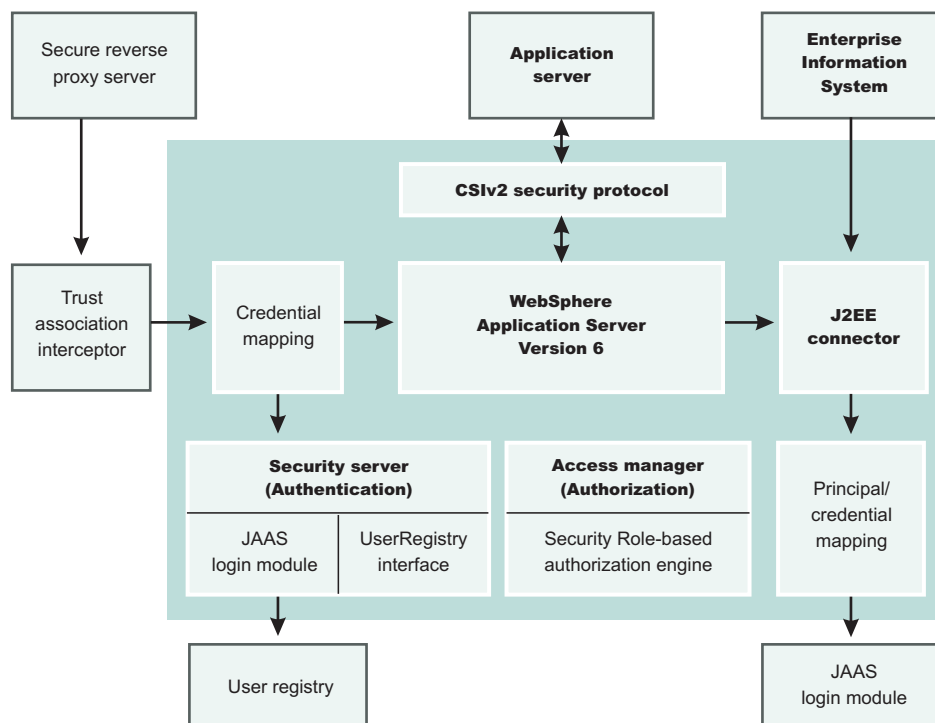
Secure reverse proxy server

Application server

Enterprise Information System

CSIv2 security protocol

Trust association interceptor

Credential mapping

WebSphere Application Server Version 6

J2EE connector

Security server (Authentication)

JAAS login module

UserRegistry interface

Access manager (Authorization)

Security Role-based authorization engine

Principal/ credential mapping

User registry

JAAS login module